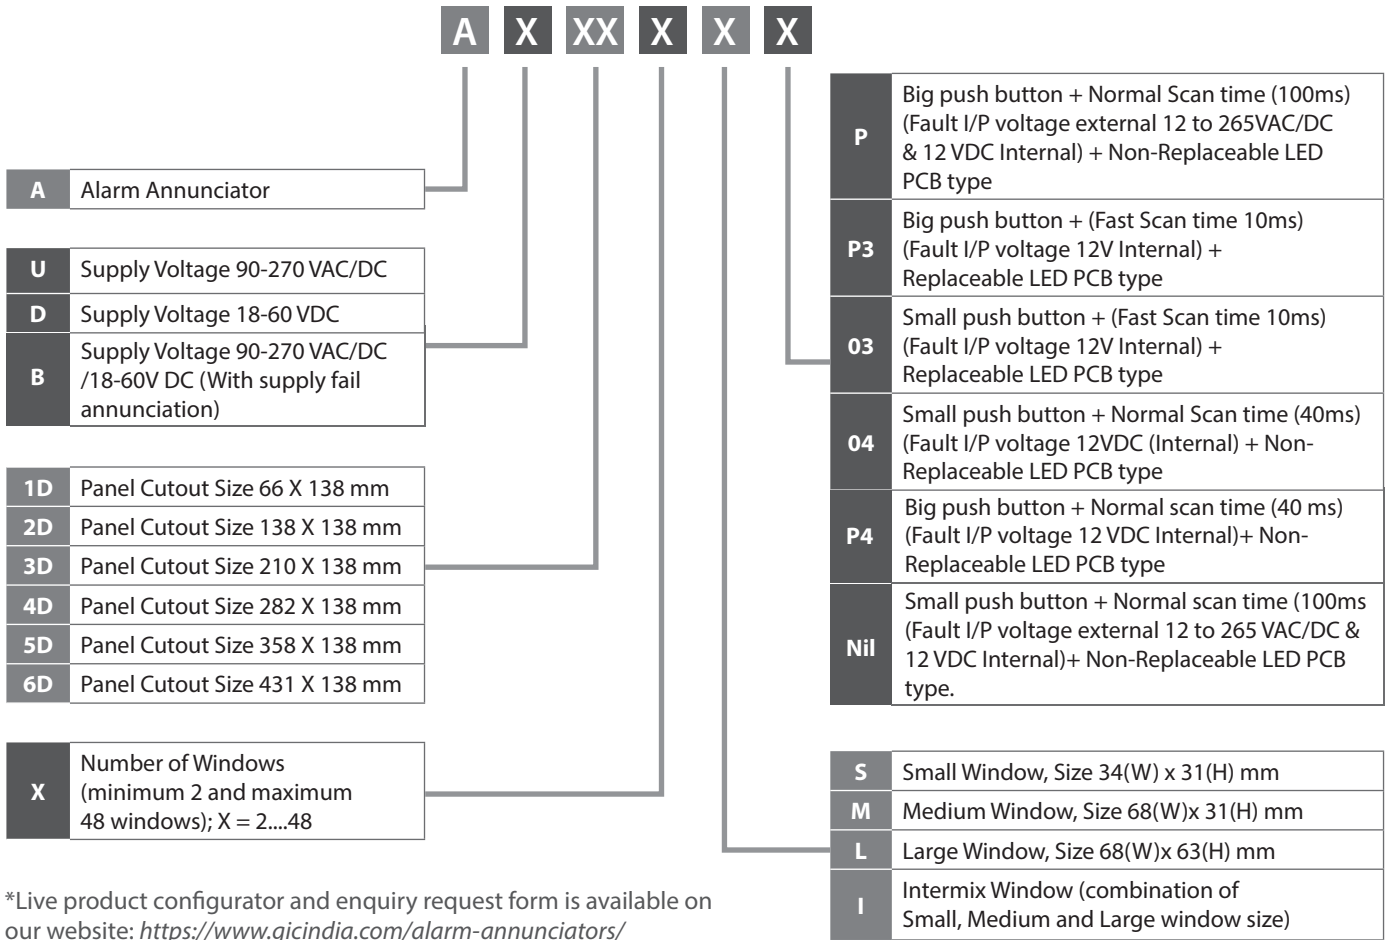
A X XX X X X

| A | Alarm Annunciator |
|---|---|

| U | Supply Voltage 90-270 VAC/DC |
|---|---|
| D | Supply Voltage 18-60 VDC |
| B | Supply Voltage 90-270 VAC/DC /18-60V DC (With supply fail annunciation) |

| 1D | Panel Cutout Size 66 X 138 mm |
|---|---|
| 2D | Panel Cutout Size 138 X 138 mm |
| 3D | Panel Cutout Size 210 X 138 mm |
| 4D | Panel Cutout Size 282 X 138 mm |
| 5D | Panel Cutout Size 358 X 138 mm |
| 6D | Panel Cutout Size 431 X 138 mm |

| X | Number of Windows (minimum 2 and maximum 48 windows); X = 2....48 |
|---|---|

*Live product configurator and enquiry request form is available on our website: https://www.gicindia.com/alarm-annunciators/

| P | Big push button + Normal Scan time (100ms) (Fault I/P voltage external 12 to 265VAC/DC & 12 VDC Internal) + Non-Replaceable LED PCB type |
|---|---|
| P3 | Big push button + (Fast Scan time 10ms) (Fault I/P voltage 12V Internal) + Replaceable LED PCB type |
| 03 | Small push button + (Fast Scan time 10ms) (Fault I/P voltage 12V Internal) + Replaceable LED PCB type |
| 04 | Small push button + Normal Scan time (40ms) (Fault I/P voltage 12VDC (Internal) + Non-Replaceable LED PCB type |
| P4 | Big push button + Normal scan time (40 ms) (Fault I/P voltage 12 VDC Internal)+ Non-Replaceable LED PCB type |
| Nil | Small push button + Normal scan time (100ms (Fault I/P voltage external 12 to 265 VAC/DC & 12 VDC Internal)+ Non-Replaceable LED PCB type. |

| S | Small Window, Size 34(W) x 31(H) mm |
|---|---|
| M | Medium Window, Size 68(W)x 31(H) mm |
| L | Large Window, Size 68(W)x 63(H) mm |
| I | Intermix Window (combination of Small, Medium and Large window size) |